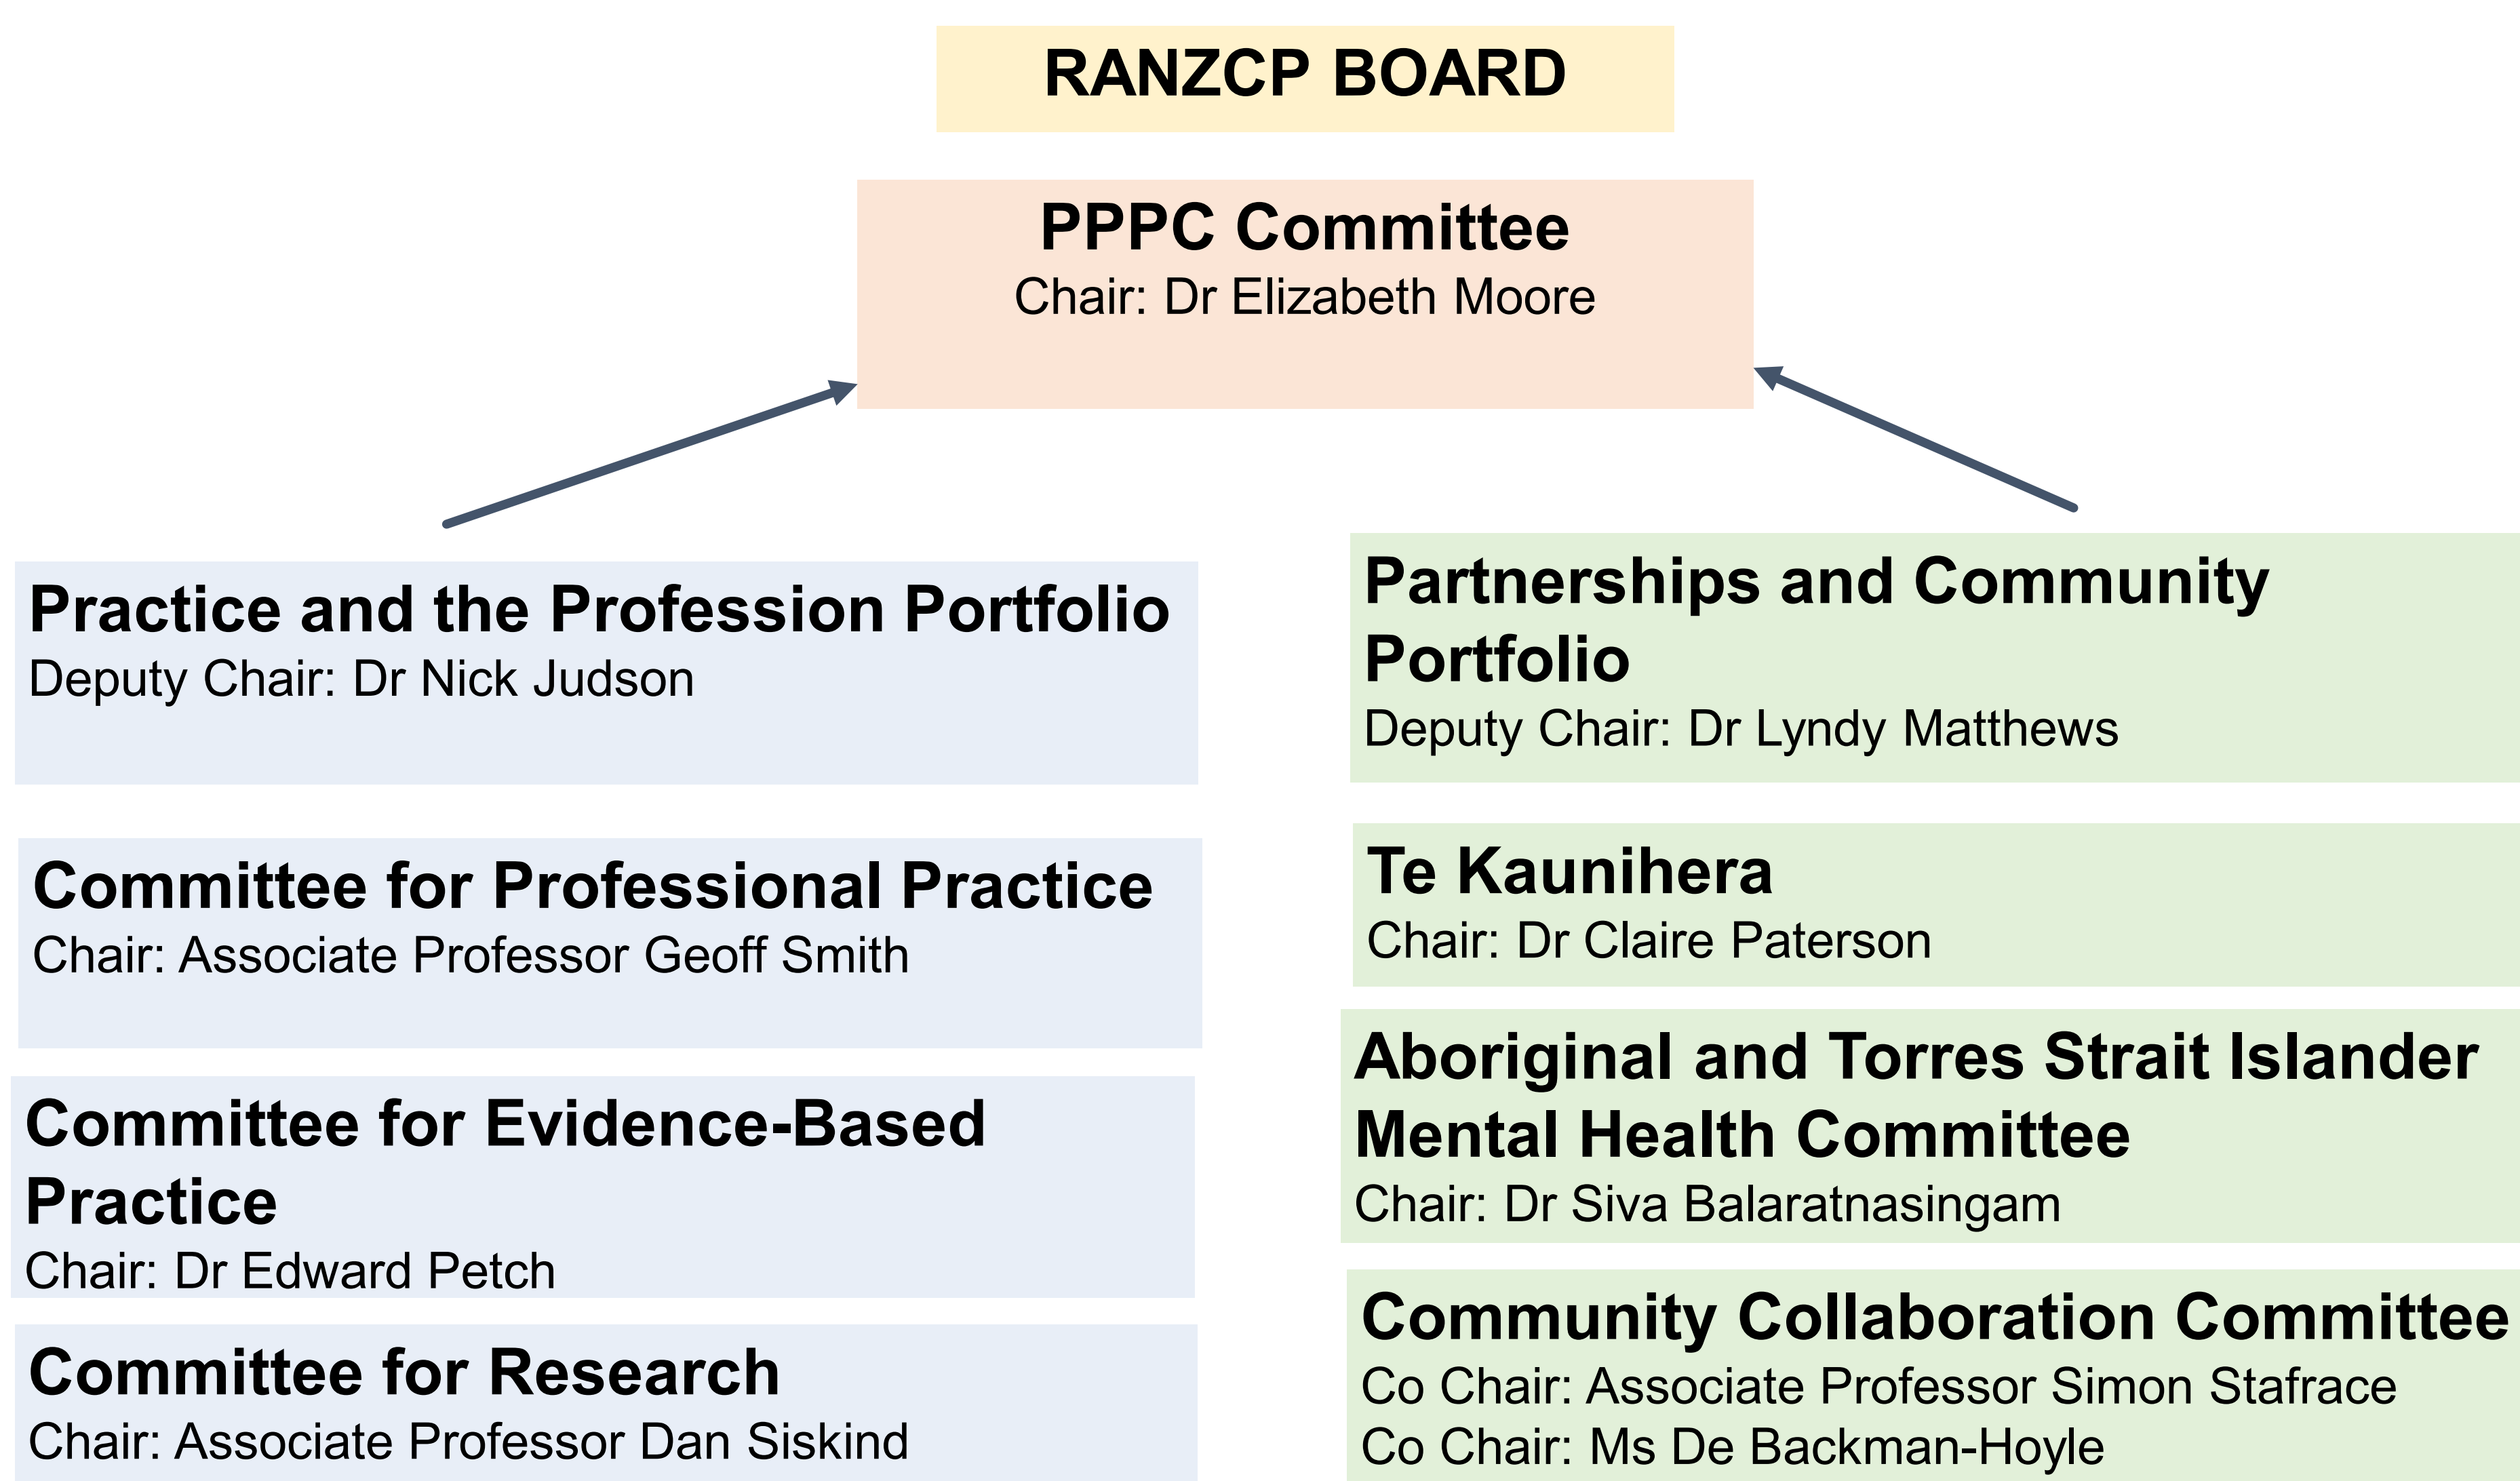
RANZCP BOARD

PPPC Committee
Chair: Dr Elizabeth Moore

Practice and the Profession Portfolio
Deputy Chair: Dr Nick Judson

Committee for Professional Practice
Chair: Associate Professor Geoff Smith

Committee for Evidence-Based Practice
Chair: Dr Edward Petch

Committee for Research
Chair: Associate Professor Dan Siskind

Partnerships and Community Portfolio
Deputy Chair: Dr Lyndy Matthews

Te Kaunihera
Chair: Dr Claire Paterson

Aboriginal and Torres Strait Islander Mental Health Committee
Chair: Dr Siva Balaratnasingam

Community Collaboration Committee
Co Chair: Associate Professor Simon Stafrace
Co Chair: Ms De Backman-Hoyle